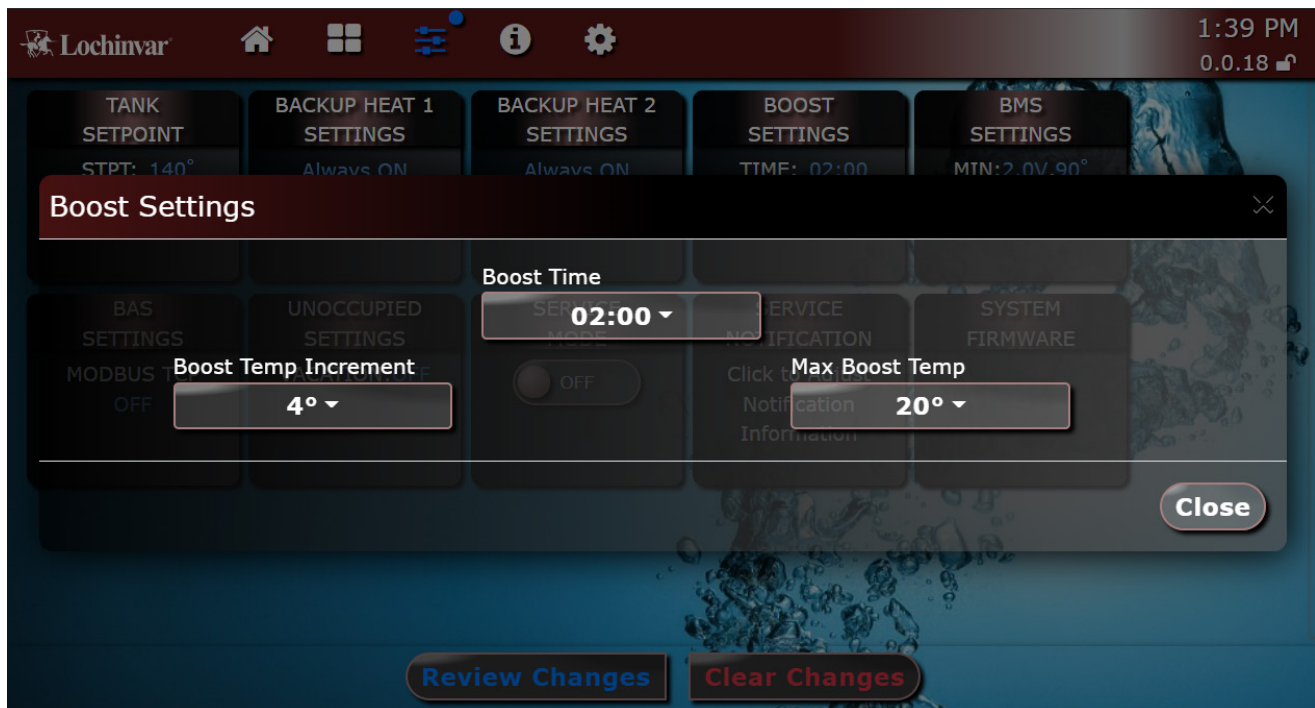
Lochinvar

1:39 PM
0.0.18

TANK SETPOINT
STPT: 140°

BACKUP HEAT 1 SETTINGS
Always ON

BACKUP HEAT 2 SETTINGS
Always ON

BOOST SETTINGS
TIME: 02:00

BMS SETTINGS
MIN:2.0V,90°

Boost Settings

Boost Time
02:00

BAS SETTINGS
MODBUS T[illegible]
OFF

UNOCCUPIED SETTINGS
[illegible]

SERVICE MODE
OFF

SERVICE NOTIFICATION
Click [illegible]
Notification
Information

SYSTEM FIRMWARE

Boost Temp Increment
4°

Max Boost Temp
20°

Close

Review Changes
Clear Changes